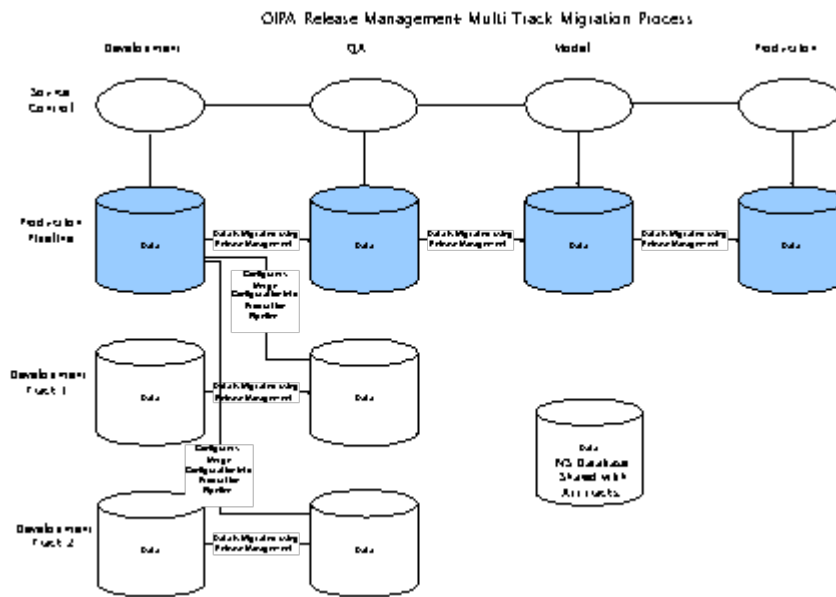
OIPA Release Management Multi Track Migration Process

Development

QA

Model

Production

Source Control

Production Pipeline

Data

Data Migration using Release Management

Data

Data Migration using Release Management

Data

Data Migration using Release Management

Data

Configurers Merge Configuration into Production Pipeline

Development Track 1

Data

Data Migration using Release Management

Data

Data
IVS Database Shared with All tracks

Configurers Merge Configuration into Production Pipeline

Development Track 2

Data

Data Migration using Release Management

Data